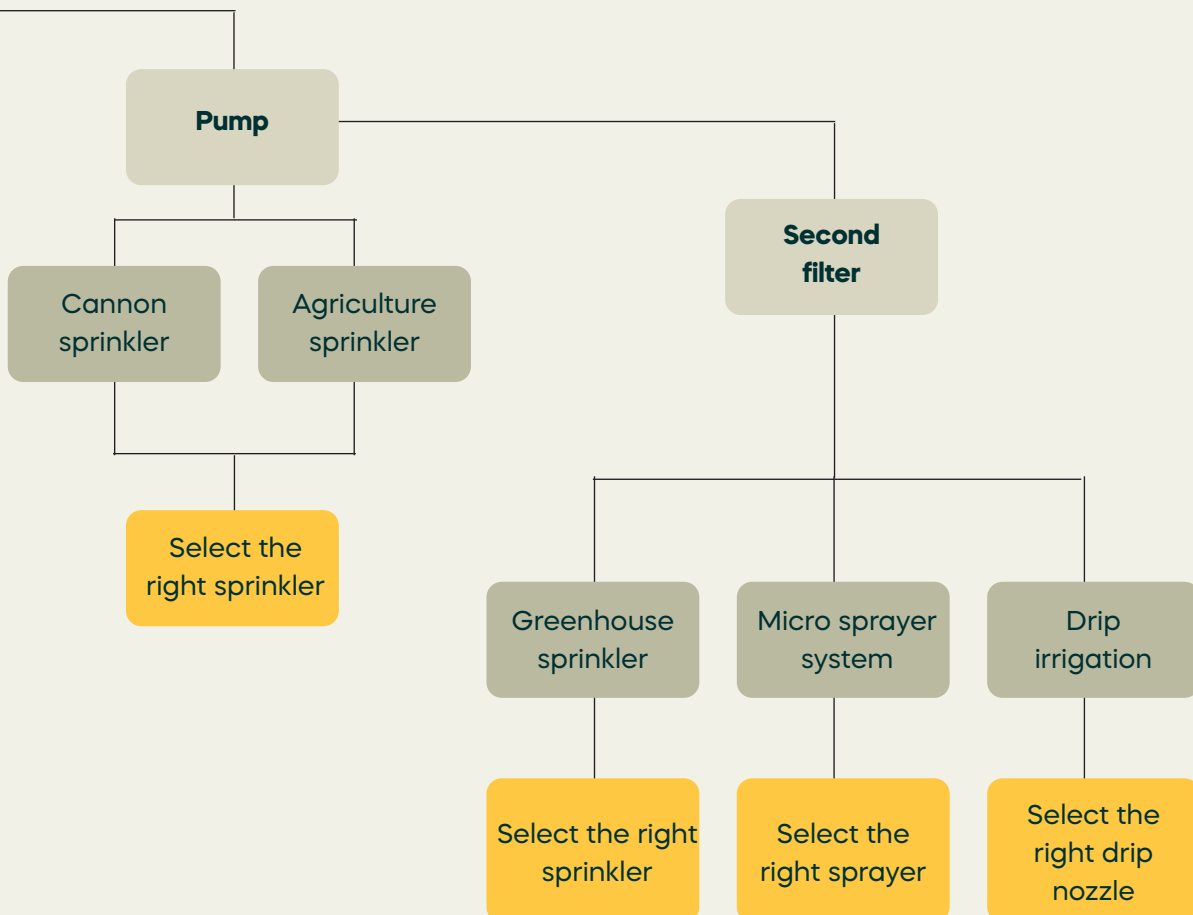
Pump

Cannon sprinkler

Agriculture sprinkler

Select the right sprinkler

Second filter

Greenhouse sprinkler

Micro sprayer system

Drip irrigation

Select the right sprinkler

Select the right sprayer

Select the right drip nozzle